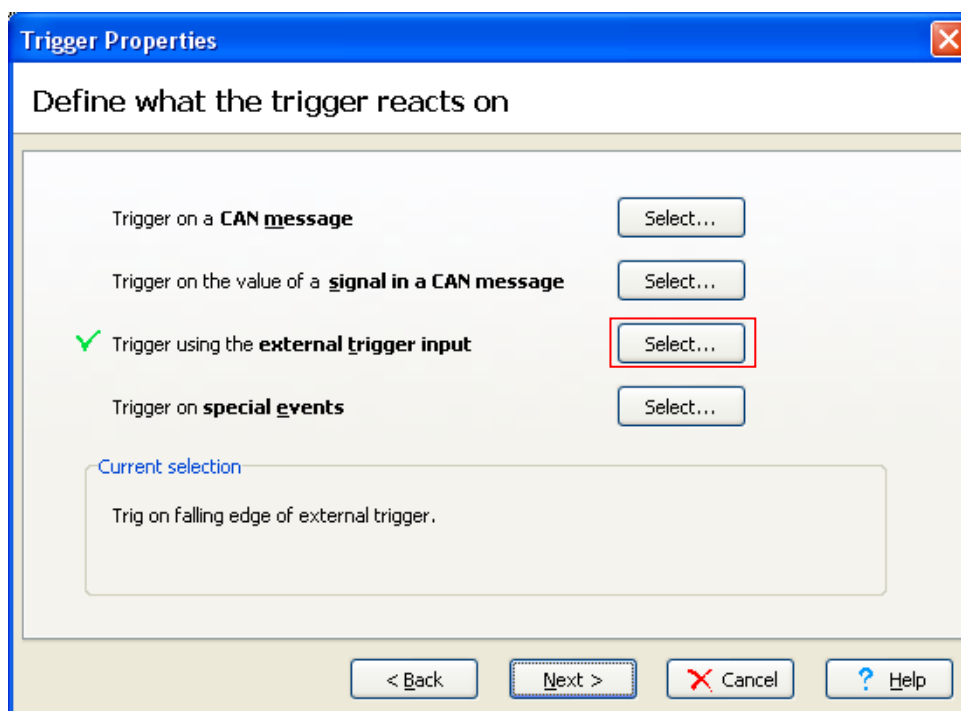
Trigger Properties

Define what the trigger reacts on

Trigger on a **CAN message** Select...

Trigger on the value of a **signal in a CAN message** Select...

Trigger using the **external trigger input** Select...

Trigger on **special events** Select...

Current selection

Trig on falling edge of external trigger.

< Back Next > Cancel Help